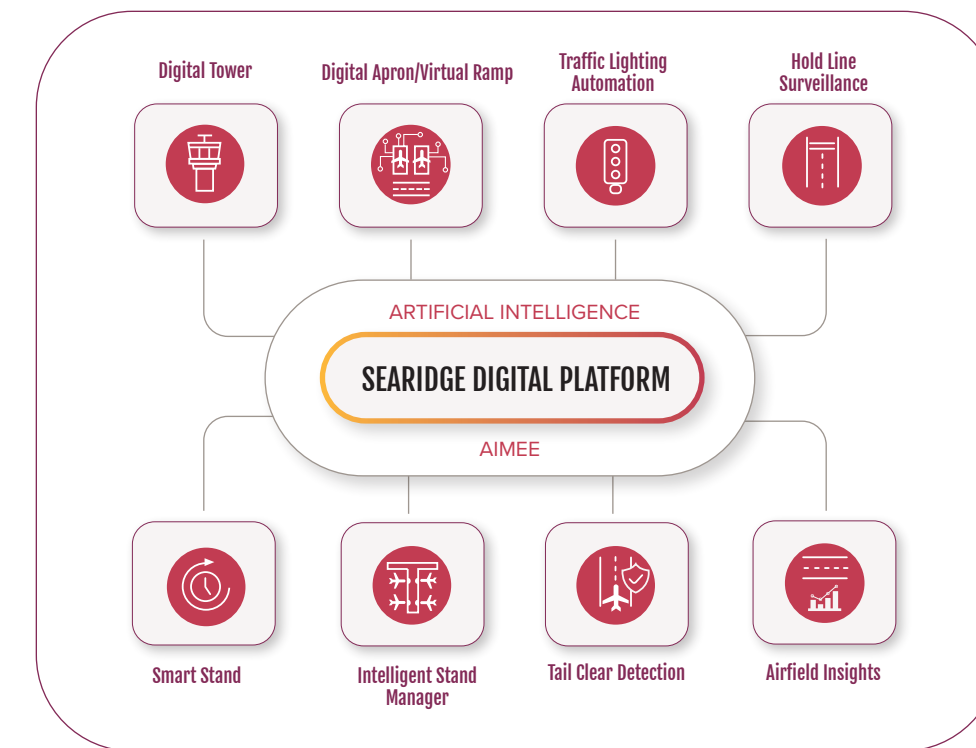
Digital Tower

Digital Apron/Virtual Ramp

Traffic Lighting Automation

Hold Line Surveillance

ARTIFICIAL INTELLIGENCE

SEARIDGE DIGITAL PLATFORM

AIMEE

Smart Stand

Intelligent Stand Manager

Tail Clear Detection

Airfield Insights